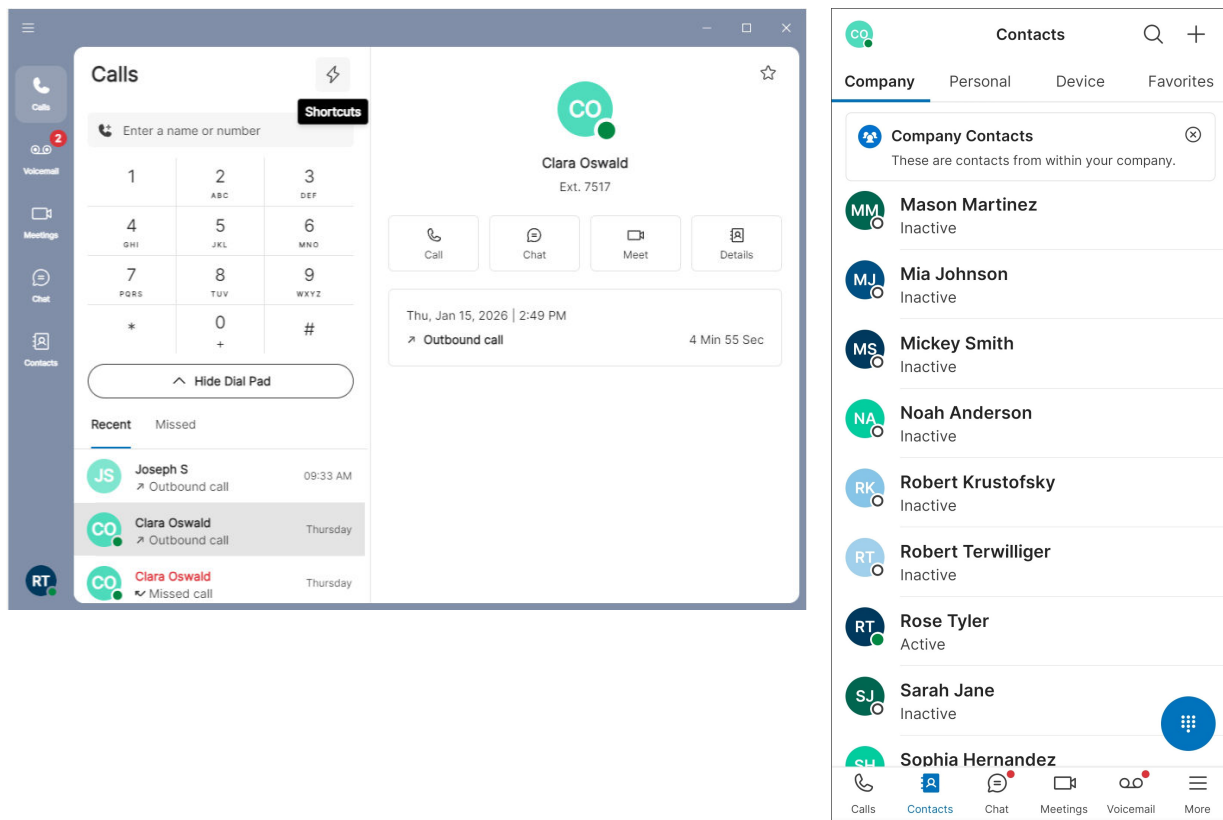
Calls
Voicemail 2
Meetings
Chat
Contacts
RT

Calls
Shortcuts
Enter a name or number

| 1 | 2 ABC | 3 DEF |
|---|---|---|
| 4 GHI | 5 JKL | 6 MNO |
| 7 PQRS | 8 TUV | 9 WXYZ |
| * | 0 + | # |

Hide Dial Pad

Recent Missed

JS Joseph S
↗ Outbound call
09:33 AM

CO Clara Oswald
↗ Outbound call
Thursday

CO Clara Oswald
Missed call
Thursday

CO
Clara Oswald
Ext. 7517

Call Chat Meet Details

Thu, Jan 15, 2026 | 2:49 PM
↗ Outbound call
4 Min 55 Sec

CO
Contacts

Company Personal Device Favorites

Company Contacts
These are contacts from within your company.

MM Mason Martinez
Inactive

MJ Mia Johnson
Inactive

MS Mickey Smith
Inactive

NA Noah Anderson
Inactive

RK Robert Krustofsky
Inactive

RT Robert Terwilliger
Inactive

RT Rose Tyler
Active

SJ Sarah Jane
Inactive

SH Sophia Hernandez

Calls Contacts Chat Meetings Voicemail More